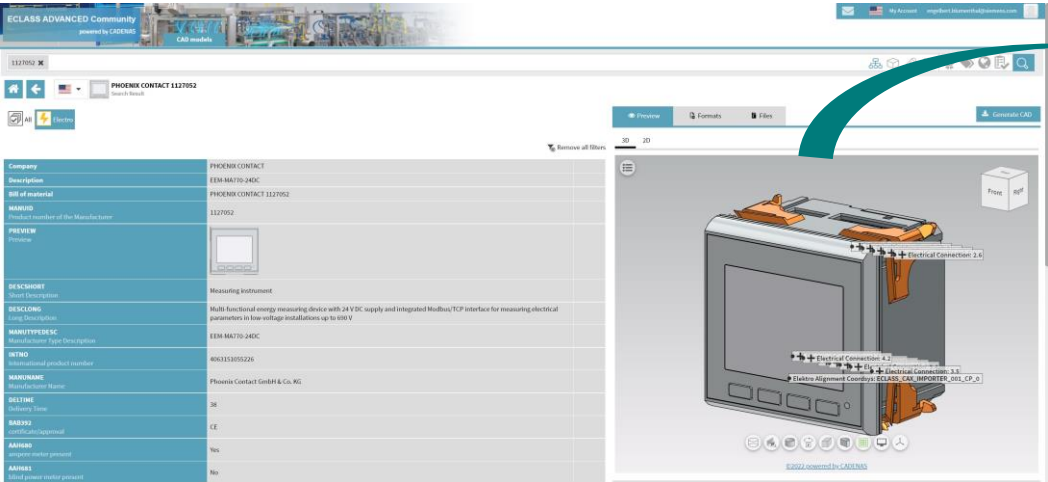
ECLASS ADVANCED Community
powered by CADENAS
CAD models

My Account engelbert.blumenthal@siemens.com

1127052 ✖

PHOENIX CONTACT 1127052
Search Result

All
Electro

Remove all filters

| Company | PHOENIX CONTACT |
|---|---|
| Description | EEM-MA770-24DC |
| Bill of material | PHOENIX CONTACT 1127052 |
| MANUID Product number of the Manufacturer | 1127052 |
| PREVIEW Preview | |
| DESCSHORT Short Description | Measuring instrument |
| DESCLONG Long Description | Multi-functional energy measuring device with 24 V DC supply and integrated Modbus/TCP interface for measuring electrical parameters in low-voltage installations up to 600 V |
| MANUTYPEDESC Manufacturer Type Description | EEM-MA770-24DC |
| INTNO International product number | 4063151055226 |
| MANUNAME Manufacturer Name | Phoenix Contact GmbH & Co. KG |
| DELTIME Delivery Time | 38 |
| BAB392 certificate/approval | CE |
| AAH680 ampere meter present | Yes |
| AAH681 blind power meter present | No |

Preview
Formats
Files
Generate CAD
3D 2D

Front Right

Electrical Connection: 1.6
Electrical Connection: 4.2
Electrical Connection: 3.5
Elektro Alignment Coordsys: ECLASS_CAX_IMPORTER_001_CP_0

©2022 powered by CADENAS